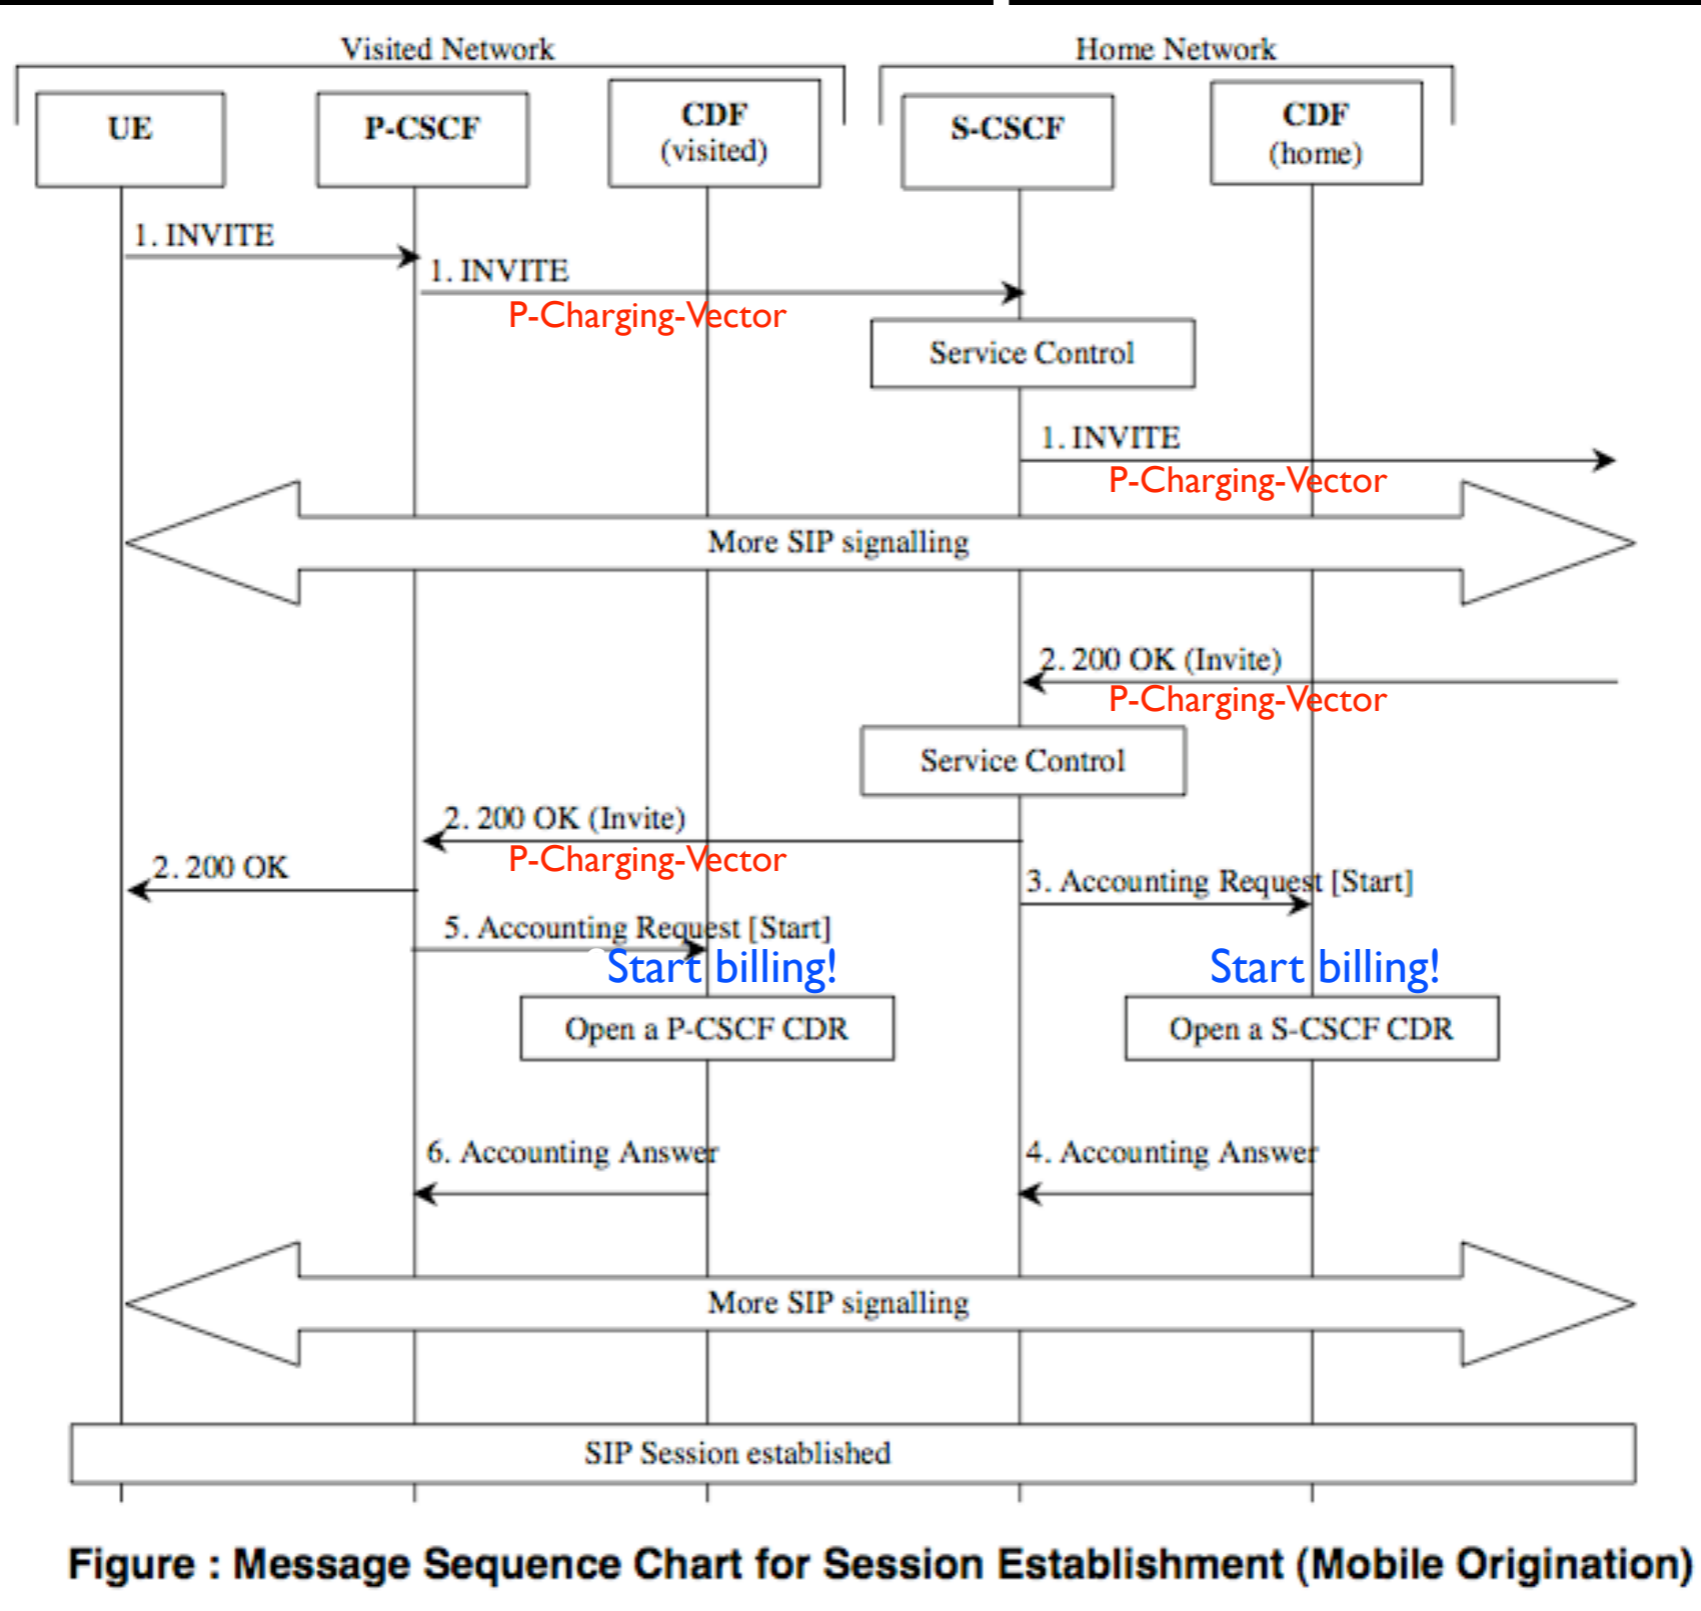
Visited Network

Home Network

UE

P-CSCF

CDF (visited)

S-CSCF

CDF (home)

1. INVITE

1. INVITE

P-Charging-Vector

Service Control

1. INVITE

P-Charging-Vector

More SIP signalling

2. 200 OK (Invite)

P-Charging-Vector

Service Control

2. 200 OK (Invite)

P-Charging-Vector

2. 200 OK

3. Accounting Request [Start]

5. Accounting Request [Start]

Start billing!

Start billing!

Open a P-CSCF CDR

Open a S-CSCF CDR

6. Accounting Answer

4. Accounting Answer

More SIP signalling

SIP Session established

Figure : Message Sequence Chart for Session Establishment (Mobile Origination)